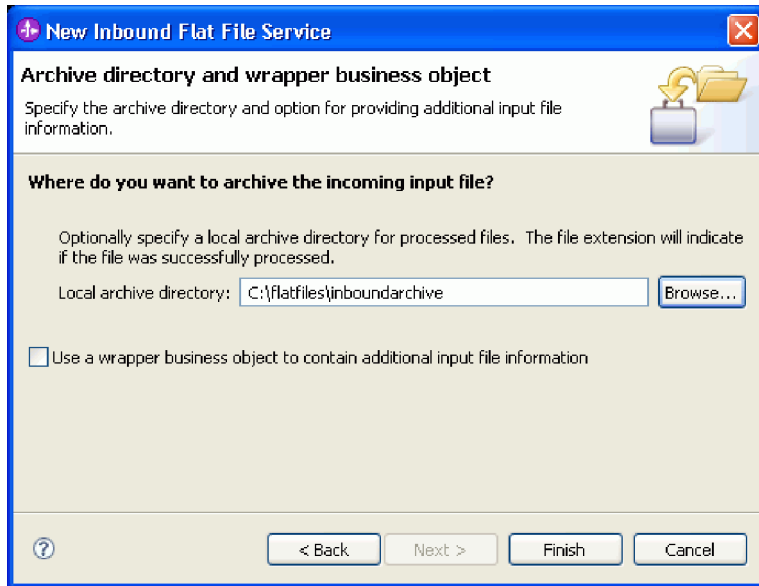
New Inbound Flat File Service

Archive directory and wrapper business object

Specify the archive directory and option for providing additional input file information.

Where do you want to archive the incoming input file?

Optionally specify a local archive directory for processed files. The file extension will indicate if the file was successfully processed.

Local archive directory: C:\flatfiles\inboundarchive Browse...

Use a wrapper business object to contain additional input file information

?

< Back Next > Finish Cancel